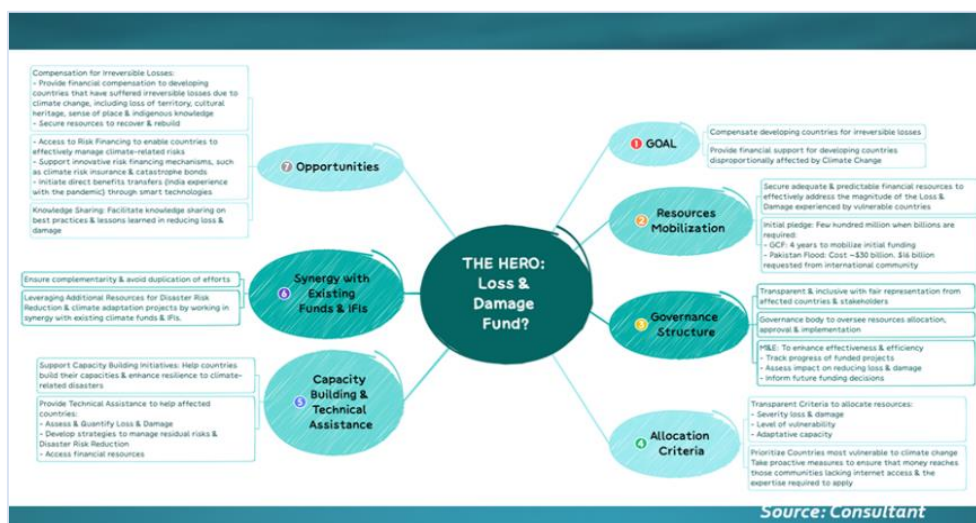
THE HERO: Loss & Damage Fund?

1 GOAL

Compensate developing countries for irreversible losses

Provide financial support for developing countries disproportionally affected by Climate Change

2 Resources Mobilization

Secure adequate & predictable financial resources to effectively address the magnitude of the Loss & Damage experienced by vulnerable countries

Initial pledge: Few hundred million when billions are required:
- GCF: 4 years to mobilize initial funding
- Pakistan Flood: Cost ~$30 billion. $16 billion requested from international community

3 Governance Structure

Transparent & inclusive with fair representation from affected countries & stakeholders

Governance body to oversee resources allocation, approval & implementation

M&E: To enhance effectiveness & efficiency
- Track progress of funded projects
- Assess impact on reducing loss & damage
- Inform future funding decisions

4 Allocation Criteria

Transparent Criteria to allocate resources:
- Severity loss & damage
- Level of vulnerability
- Adaptative capacity

Prioritize Countries most vulnerable to climate change
Take proactive measures to ensure that money reaches those communities lacking internet access & the expertise required to apply

5 Capacity Building & Technical Assistance

Support Capacity Building Initiatives: Help countries build their capacities & enhance resilience to climate-related disasters

Provide Technical Assistance to help affected countries:
- Assess & Quantify Loss & Damage
- Develop strategies to manage residual risks & Disaster Risk Reduction
- Access financial resources

6 Synergy with Existing Funds & IFIs

Ensure complementarity & avoid duplication of efforts

Leveraging Additional Resources for Disaster Risk Reduction & climate adaptation projects by working in synergy with existing climate funds & IFIs.

7 Opportunities

Compensation for Irreversible Losses:
- Provide financial compensation to developing countries that have suffered irreversible losses due to climate change, including loss of territory, cultural heritage, sense of place & indigenous knowledge
- Secure resources to recover & rebuild

- Access to Risk Financing to enable countries to effectively manage climate-related risks
- Support innovative risk financing mechanisms, such as climate risk insurance & catastrophe bonds
- Initiate direct benefits transfers (India experience with the pandemic) through smart technologies

Knowledge Sharing: Facilitate knowledge sharing on best practices & lessons learned in reducing loss & damage

Source: Consultant